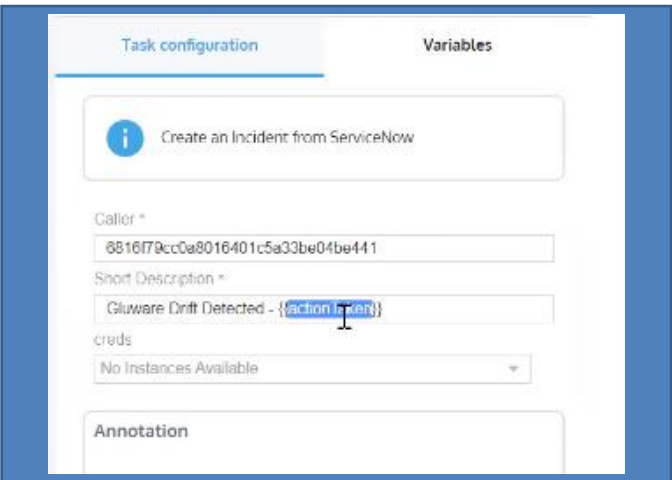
Task configuration

Variables

Create an Incident from ServiceNow

Caller *

6816f79cc0a8016401c5a33be04be441

Short Description *

Gluware Drift Detected - {{action token}}

creds

No Instances Available

Annotation